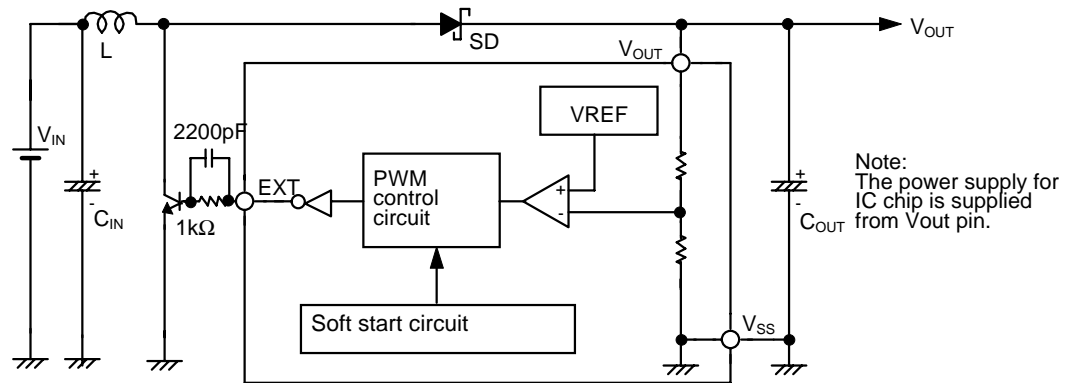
L

SD

$V_{OUT}$

$V_{OUT}$

VREF

$V_{IN}$

2200pF

+

-

$C_{IN}$

1kΩ

EXT

PWM control circuit

+

-

+

-

$C_{OUT}$

Note:
The power supply for IC chip is supplied from Vout pin.

Soft start circuit

$V_{SS}$